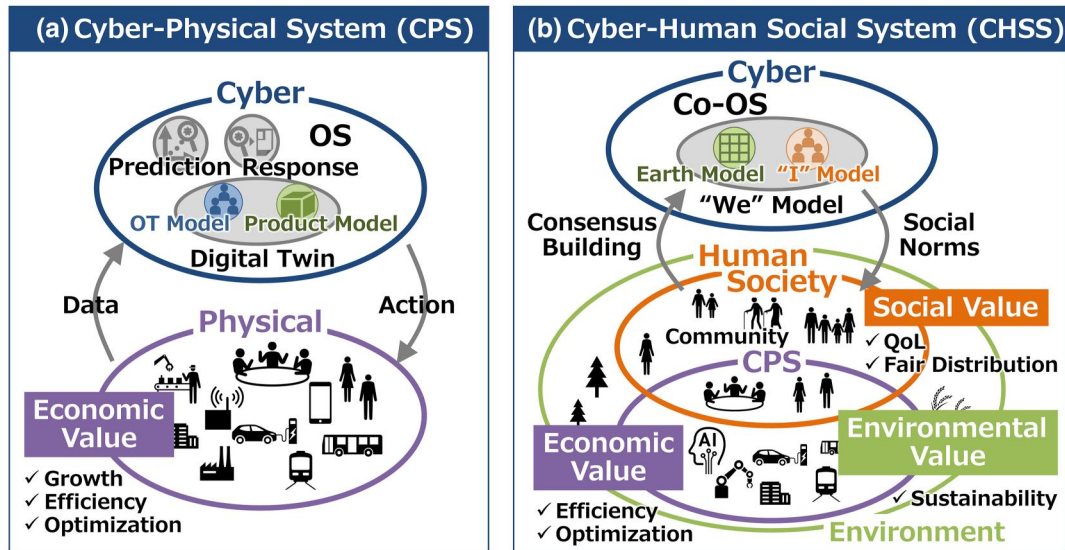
(a) Cyber-Physical System (CPS)

Cyber

OS

Prediction Response

OT Model Product Model

Digital Twin

Data

Action

Physical

Economic Value

✓ Growth
✓ Efficiency
✓ Optimization

(b) Cyber-Human Social System (CHSS)

Cyber

Co-OS

Earth Model "I" Model

"We" Model

Consensus Building

Social Norms

Human Society

Social Value

Community

✓ QoL
✓ Fair Distribution

CPS

AI

Economic Value

Environmental Value

✓ Sustainability

✓ Efficiency
✓ Optimization

Environment